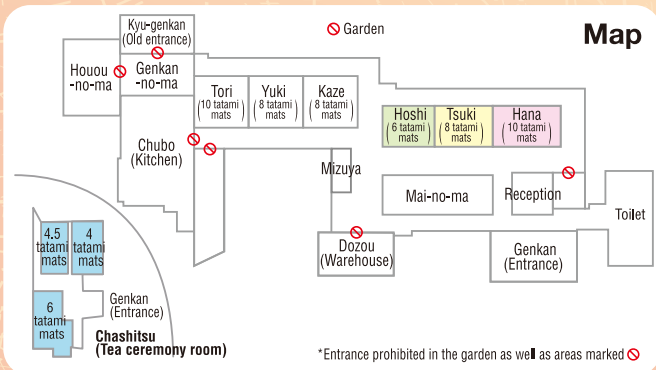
Map

Garden

Kyu-genkan (Old entrance)

Houou -no-ma

Genkan -no-ma

Tori (10 tatami mats)

Yuki (8 tatami mats)

Kaze (8 tatami mats)

Hoshi (6 tatami mats)

Tsuki (8 tatami mats)

Hana (10 tatami mats)

Chubo (Kitchen)

Mizuya

Mai-no-ma

Reception

Toilet

Dozou (Warehouse)

Genkan (Entrance)

4.5 tatami mats

4 tatami mats

6 tatami mats

Genkan (Entrance)

Chashitsu (Tea ceremony room)

*Entrance prohibited in the garden as well as areas marked